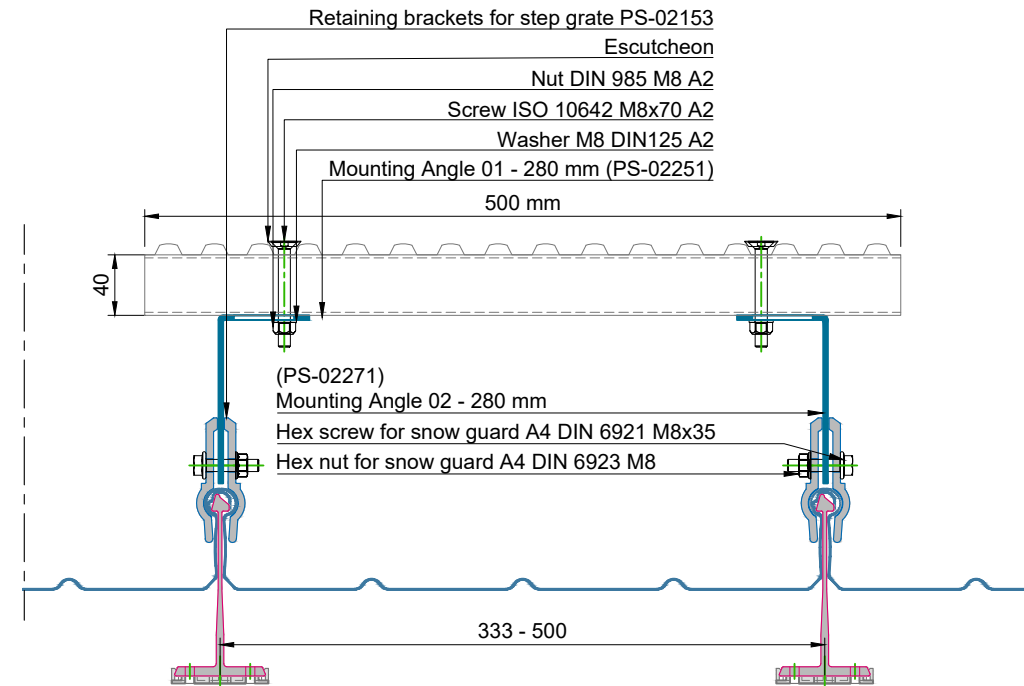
Retaining brackets for step grate PS-02153
Escutcheon
Nut DIN 985 M8 A2
Screw ISO 10642 M8x70 A2
Washer M8 DIN125 A2
Mounting Angle 01 - 280 mm (PS-02251)
500 mm
40
(PS-02271)
Mounting Angle 02 - 280 mm
Hex screw for snow guard A4 DIN 6921 M8x35
Hex nut for snow guard A4 DIN 6923 M8
333 - 500